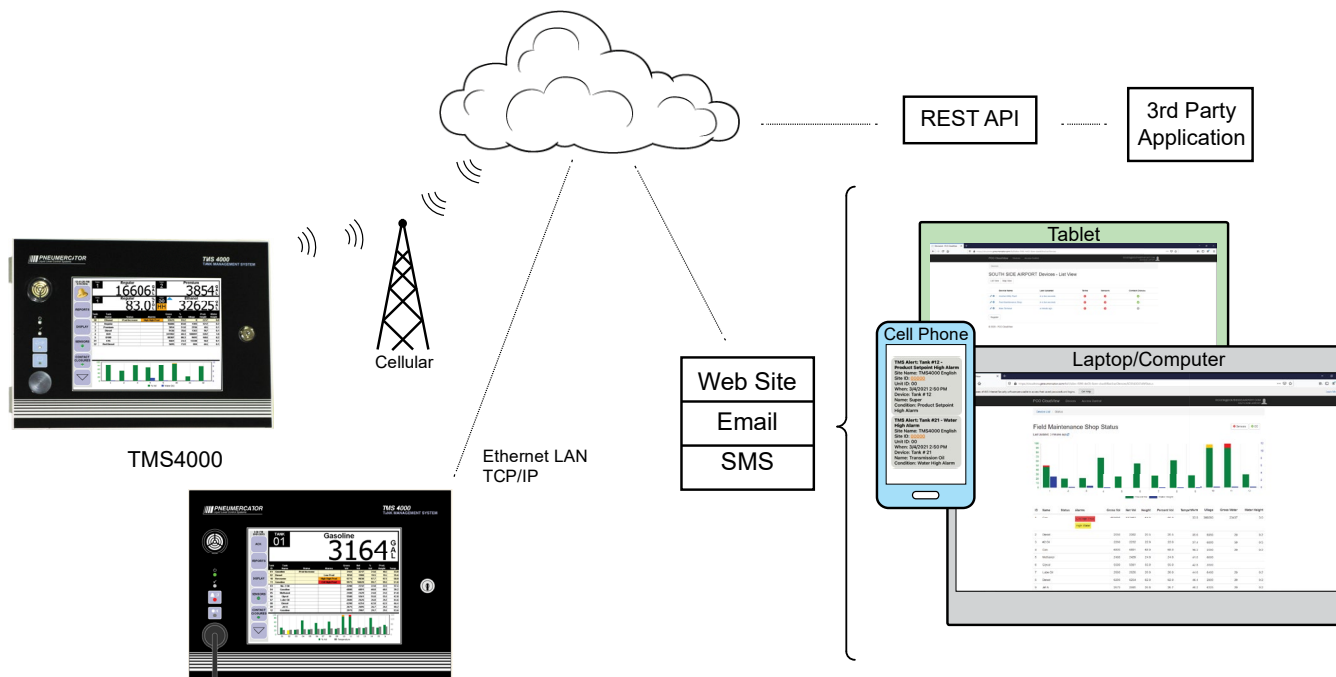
REST API

3rd Party Application

PNEUMERCATOR

TMS 4000
TANK MANAGEMENT SYSTEM

Regular
16606

Premium
3854

83.0

32625

Cellular

TMS4000

Tablet

SOUTH SIDE AIRPORT Devices - List View

Cell Phone

TMS Alert: Tank #12 - Product Setpoint High Alarm
Site Name: TMS4000 English
Site ID: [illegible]
Unit ID: 00
When: 3/4/2021 2:50 PM
Device: Tank # 12
Name: Super
Condition: Product Setpoint High Alarm

TMS Alert: Tank #21 - Water High Alarm
Site Name: TMS4000 English
Site ID: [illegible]
Unit ID: 00
When: 3/4/2021 2:50 PM
Device: Tank # 21
Name: Transmission Oil
Condition: Water High Alarm

Laptop/Computer

Field Maintenance Shop Status

Web Site

Email

SMS

Ethernet LAN
TCP/IP

PNEUMERCATOR

TMS 4000
TANK MANAGEMENT SYSTEM

TANK
01

Gasoline
3164
GAL